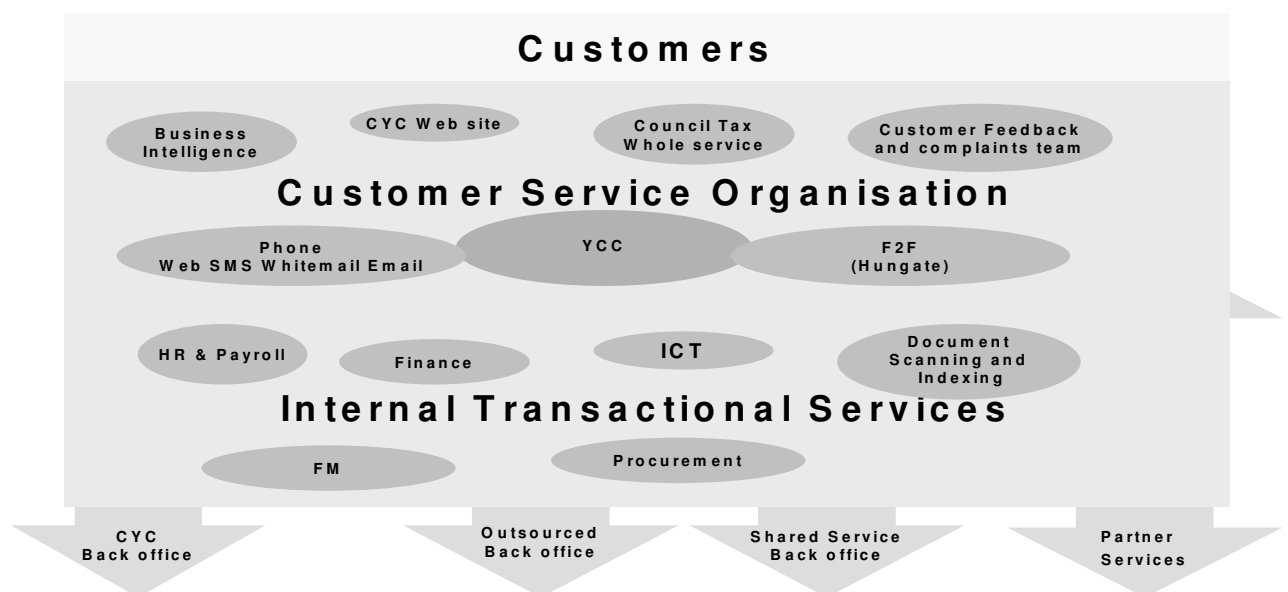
Customers

Business Intelligence

CYC Web site

Council Tax Whole service

Customer Feedback and complaints team

Customer Service Organisation

Phone Web SMS Whitemail Email

YCC

F2F (Hungate)

HR & Payroll

Finance

ICT

Document Scanning and Indexing

Internal Transactional Services

FM

Procurement

CYC Back office

Outsourced Back office

Shared Service Back office

Partner Services